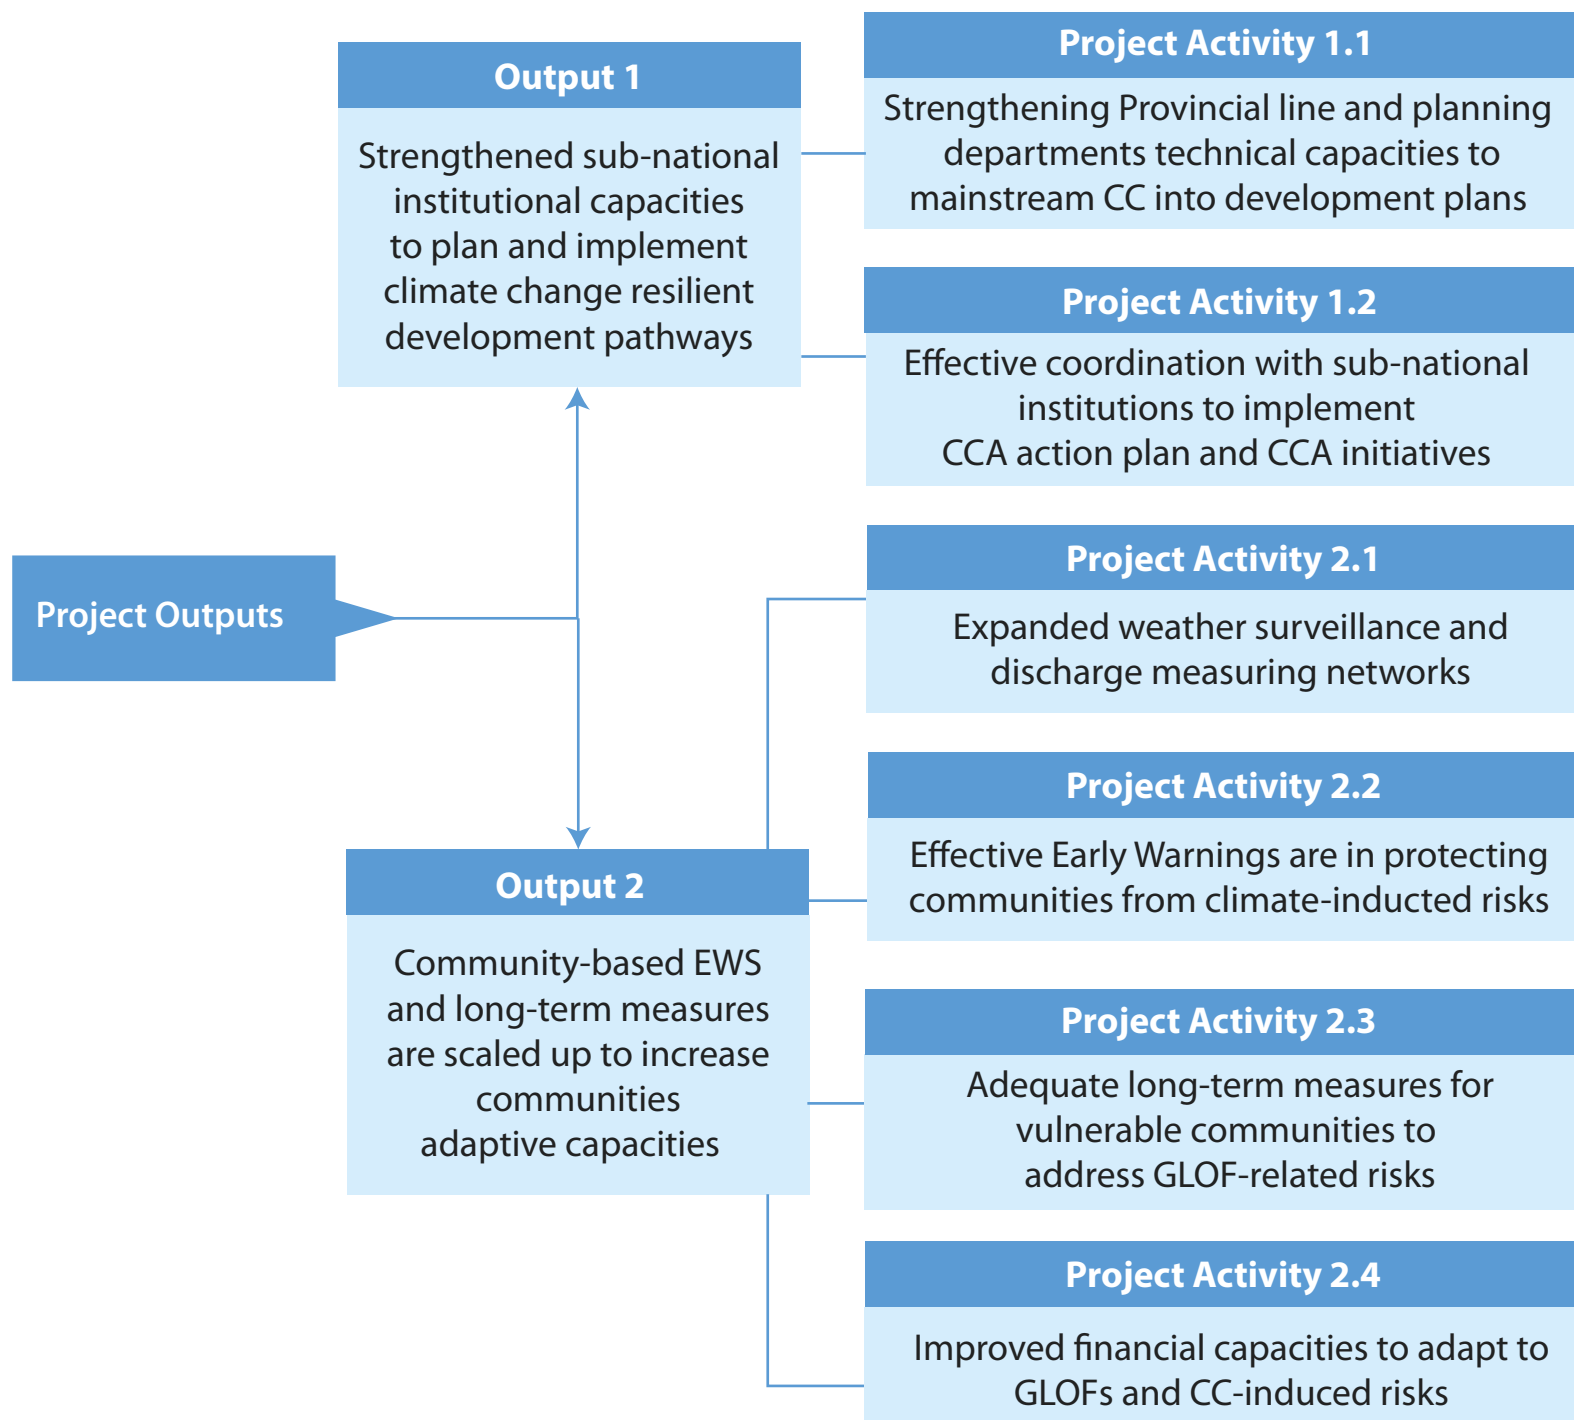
Output 1

Strengthened sub-national institutional capacities to plan and implement climate change resilient development pathways

Project Activity 1.1

Strengthening Provincial line and planning departments technical capacities to mainstream CC into development plans

Project Activity 1.2

Effective coordination with sub-national institutions to implement CCA action plan and CCA initiatives

Project Outputs

Project Activity 2.1

Expanded weather surveillance and discharge measuring networks

Project Activity 2.2

Effective Early Warnings are in protecting communities from climate-inducted risks

Output 2

Community-based EWS and long-term measures are scaled up to increase communities adaptive capacities

Project Activity 2.3

Adequate long-term measures for vulnerable communities to address GLOF-related risks

Project Activity 2.4

Improved financial capacities to adapt to GLOFs and CC-induced risks